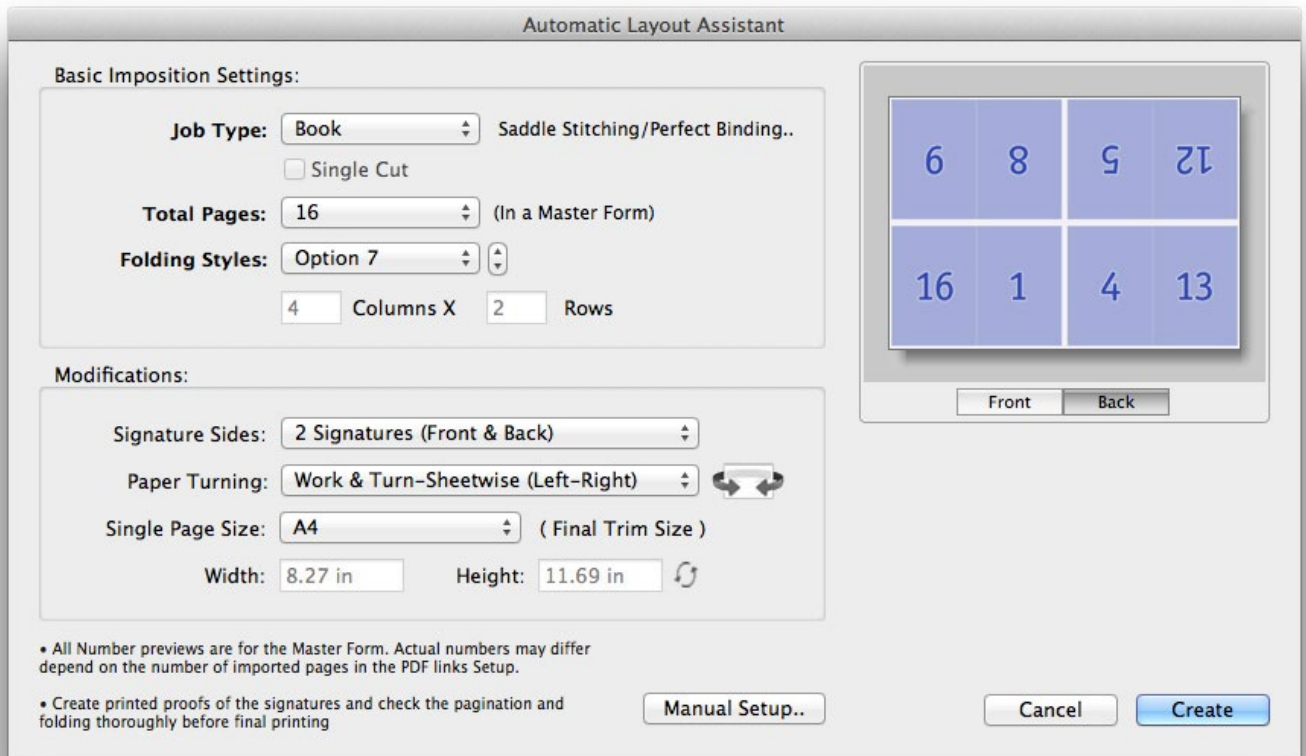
Automatic Layout Assistant

Basic Imposition Settings:

Job Type: Book

Saddle Stitching/Perfect Binding..

Single Cut

Total Pages: 16

(In a Master Form)

Folding Styles: Option 7

4 Columns X 2 Rows

Modifications:

Signature Sides: 2 Signatures (Front & Back)

Paper Turning: Work & Turn-Sheetwise (Left-Right)

Single Page Size: A4

( Final Trim Size )

Width: 8.27 in Height: 11.69 in

• All Number previews are for the Master Form. Actual numbers may differ depend on the number of imported pages in the PDF links Setup.

• Create printed proofs of the signatures and check the pagination and folding thoroughly before final printing

Manual Setup..

| 6 | 8 | 5 | 12 |
|---|---|---|---|
| 16 | 1 | 4 | 13 |

Front Back

Cancel Create